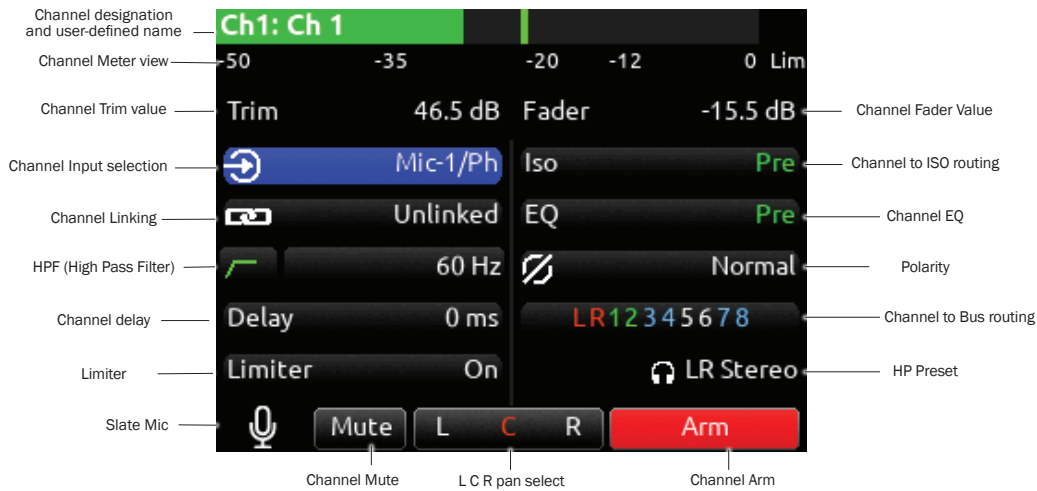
Channel designation and user-defined name

Ch1: Ch 1

Channel Meter view

-50 -35 -20 -12 0 Lim

Channel Trim value

Trim 46.5 dB

Fader -15.5 dB

Channel Fader Value

Channel Input selection

Mic-1/Ph

Iso Pre

Channel to ISO routing

Channel Linking

Unlinked

EQ Pre

Channel EQ

HPF (High Pass Filter)

60 Hz

Normal

Polarity

Channel delay

Delay 0 ms

LR12345678

Channel to Bus routing

Limiter

Limiter On

LR Stereo

HP Preset

Slate Mic

Mute

L C R

Arm

Channel Mute

L C R pan select

Channel Arm